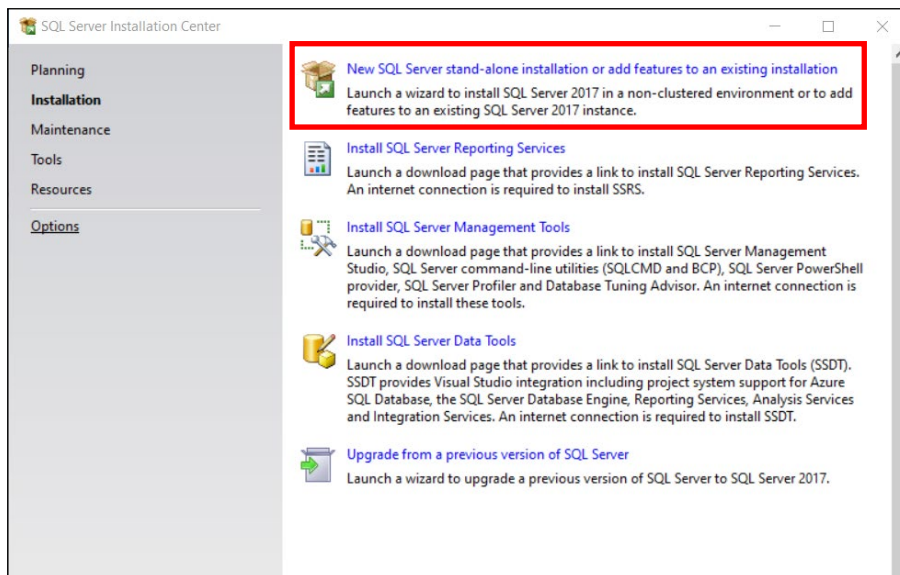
SQL Server Installation Center

Planning
Installation
Maintenance
Tools
Resources
Options

New SQL Server stand-alone installation or add features to an existing installation
Launch a wizard to install SQL Server 2017 in a non-clustered environment or to add features to an existing SQL Server 2017 instance.

Install SQL Server Reporting Services
Launch a download page that provides a link to install SQL Server Reporting Services. An internet connection is required to install SSRS.

Install SQL Server Management Tools
Launch a download page that provides a link to install SQL Server Management Studio, SQL Server command-line utilities (SQLCMD and BCP), SQL Server PowerShell provider, SQL Server Profiler and Database Tuning Advisor. An internet connection is required to install these tools.

Install SQL Server Data Tools
Launch a download page that provides a link to install SQL Server Data Tools (SSDT). SSDT provides Visual Studio integration including project system support for Azure SQL Database, the SQL Server Database Engine, Reporting Services, Analysis Services and Integration Services. An internet connection is required to install SSDT.

Upgrade from a previous version of SQL Server
Launch a wizard to upgrade a previous version of SQL Server to SQL Server 2017.